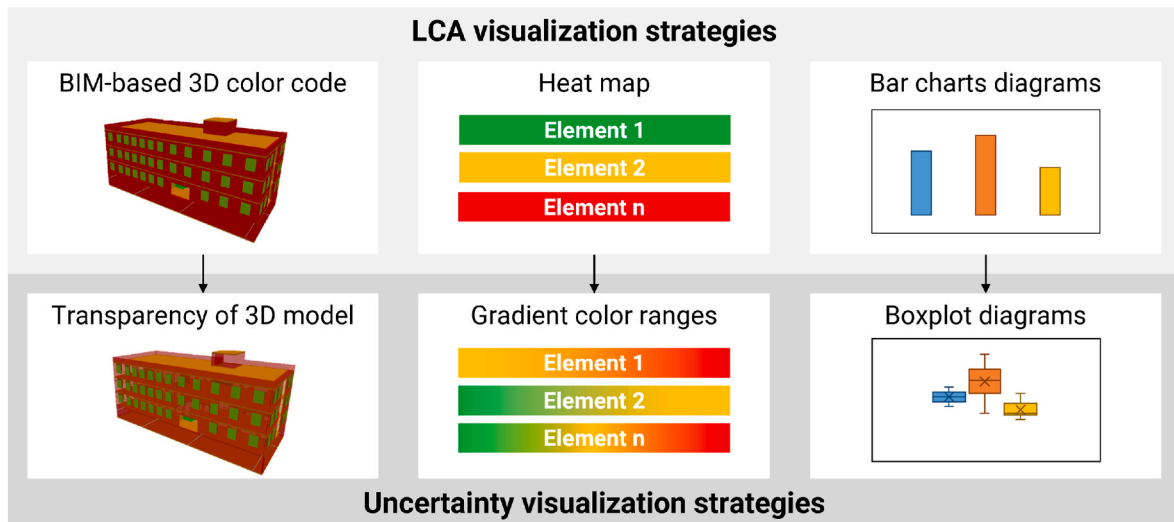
LCA visualization strategies

BIM-based 3D color code

Heat map

Element 1

Element 2

Element n

Bar charts diagrams

Transparency of 3D model

Gradient color ranges

Element 1

Element 2

Element n

Boxplot diagrams

Uncertainty visualization strategies